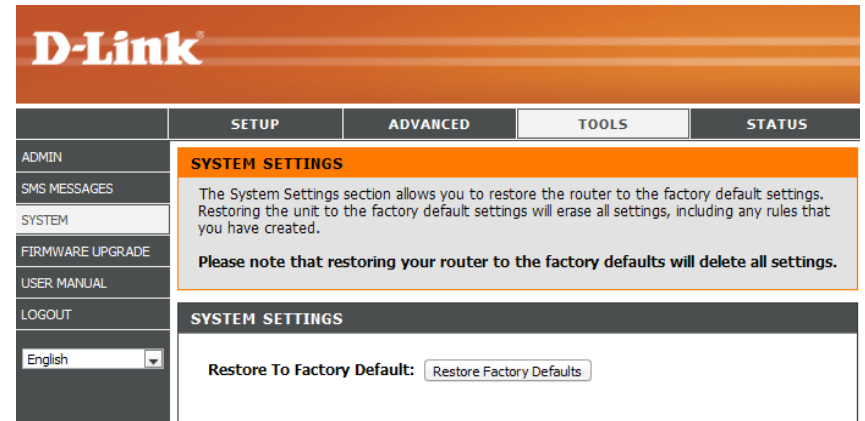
D-Link®

SETUP
ADVANCED
TOOLS
STATUS

ADMIN
SMS MESSAGES
SYSTEM
FIRMWARE UPGRADE
USER MANUAL
LOGOUT

English

SYSTEM SETTINGS

The System Settings section allows you to restore the router to the factory default settings. Restoring the unit to the factory default settings will erase all settings, including any rules that you have created.

Please note that restoring your router to the factory defaults will delete all settings.

SYSTEM SETTINGS

Restore To Factory Default: Restore Factory Defaults